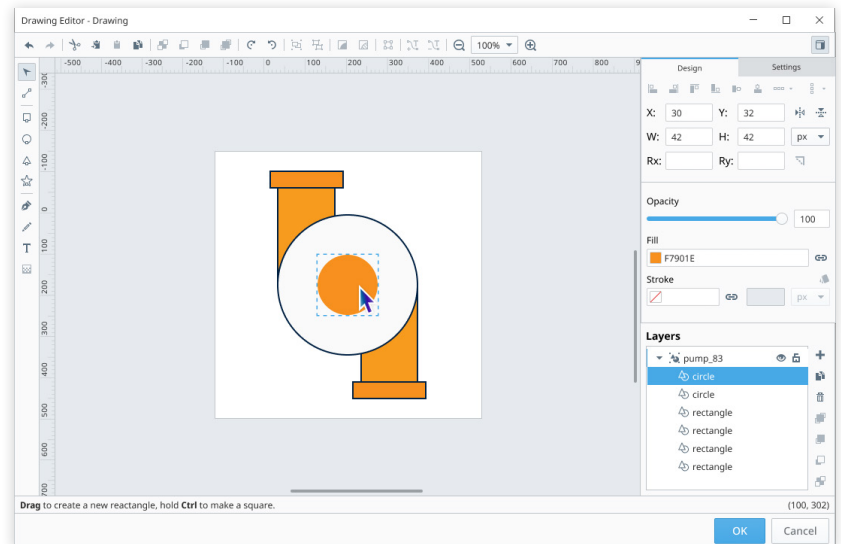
Drawing Editor - Drawing

100%

-500 -400 -300 -200 -100 0 100 200 300 400 500 600 700

-300 -200 -100 0 100 200 300 400 500 600 700

Design Settings

X: 30 Y: 32

W: 42 H: 42 px

Rx: Ry:

Opacity

100

Fill

F7901E

Stroke

px

Layers

pump_83

circle

circle

rectangle

rectangle

rectangle

rectangle

**Drag** to create a new reactangle, hold **Ctrl** to make a square.

(100, 302)

OK Cancel